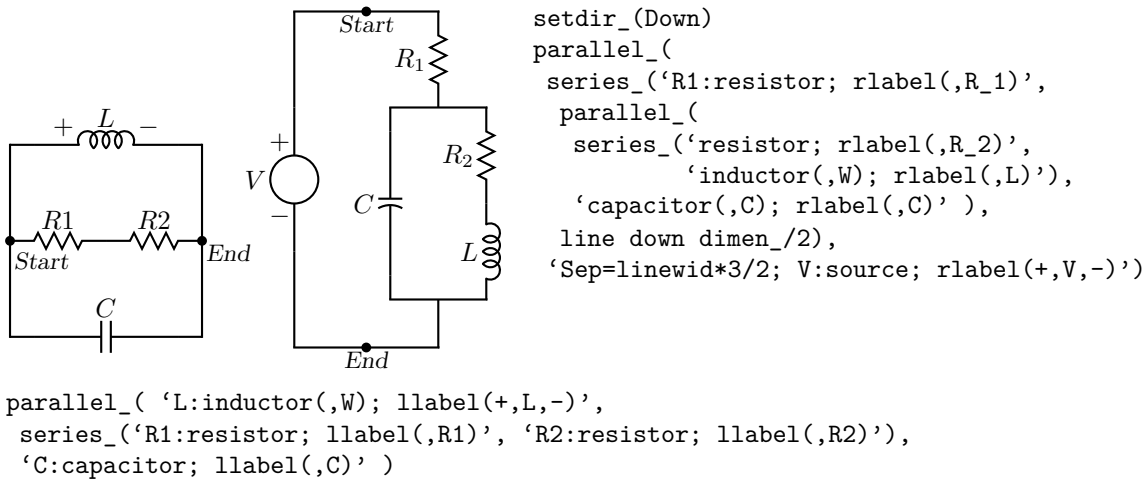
$+\ L\ -$

$R1$ $R2$

Start

End

$C$

Start

$R_1$

$+$

$V$

$-$

$C$

$R_2$

$L$

End

setdir_(Down)
parallel_(
 series_('R1:resistor; rlabel(,R_1)',
  parallel_(
   series_('resistor; rlabel(,R_2)',
         'inductor(,W); rlabel(,L)'),
   'capacitor(,C); rlabel(,C)' ),
  line down dimen_/2),
 'Sep=linewid*3/2; V:source; rlabel(+,V,-)')

parallel_( 'L:inductor(,W); llabel(+,L,-)',
 series_('R1:resistor; llabel(,R1)', 'R2:resistor; llabel(,R2)'),
 'C:capacitor; llabel(,C)' )